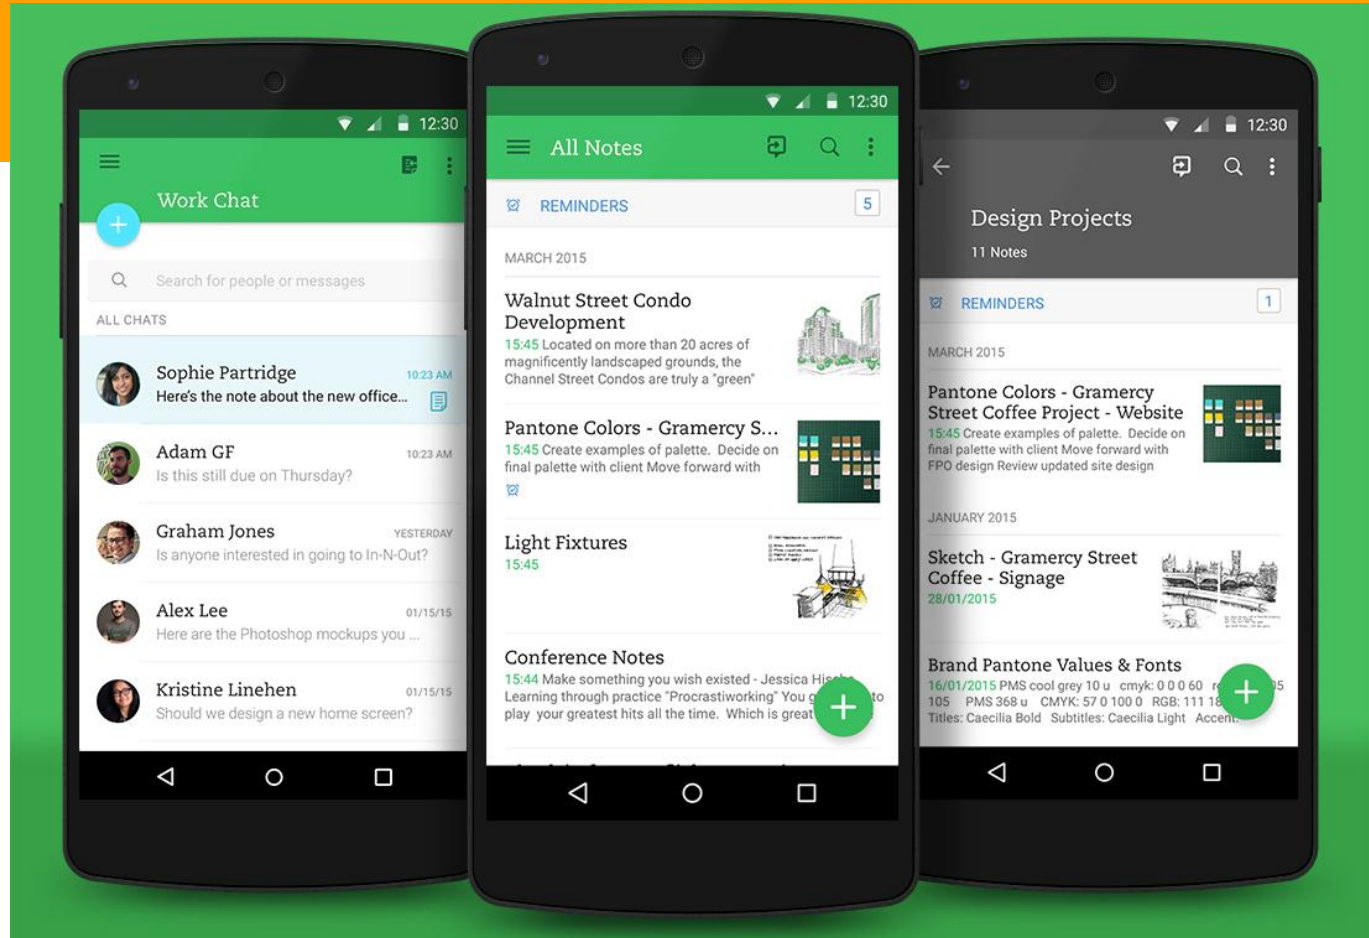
12:30

Work Chat

Search for people or messages

ALL CHATS

Sophie Partridge 10:23 AM
Here's the note about the new office...

Adam GF 10:23 AM
Is this still due on Thursday?

Graham Jones YESTERDAY
Is anyone interested in going to In-N-Out?

Alex Lee 01/15/15
Here are the Photoshop mockups you ...

Kristine Linehen 01/15/15
Should we design a new home screen?

12:30

All Notes

REMINDERS 5

MARCH 2015

Walnut Street Condo Development
15:45 Located on more than 20 acres of magnificently landscaped grounds, the Channel Street Condos are truly a "green"

Pantone Colors - Gramercy S...
15:45 Create examples of palette. Decide on final palette with client Move forward with

Light Fixtures
15:45

Conference Notes
15:44 Make something you wish existed - Jessica Hi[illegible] Learning through practice "Procrastiworking" You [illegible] to play your greatest hits all the time. Which is great

12:30

Design Projects
11 Notes

REMINDERS 1

MARCH 2015

Pantone Colors - Gramercy Street Coffee Project - Website
15:45 Create examples of palette. Decide on final palette with client Move forward with FPO design Review updated site design

JANUARY 2015

Sketch - Gramercy Street Coffee - Signage
28/01/2015

Brand Pantone Values & Fonts
16/01/2015 PMS cool grey 10 u cmyk: 0 0 0 60 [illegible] 105 PMS 368 u CMYK: 57 0 100 0 RGB: 111 18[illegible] Titles: Caecilia Bold Subtitles: Caecilia Light Accent